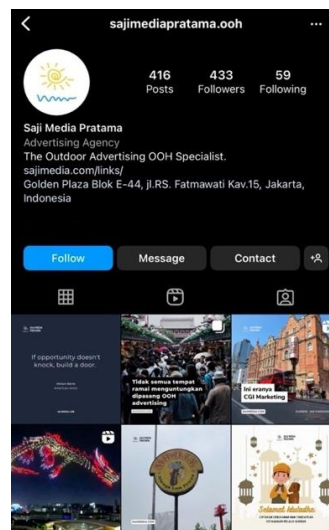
sajimediapratama.ooh

416 Posts
433 Followers
59 Following

Saji Media Pratama
Advertising Agency
The Outdoor Advertising OOH Specialist.
sajimedia.com/links/
Golden Plaza Blok E-44, jl.RS. Fatmawati Kav.15, Jakarta, Indonesia

Follow
Message
Contact

If opportunity doesn't knock, build a door.

Tidak semua tempat ramai menguntungkan dipasang OOH advertising

Ini caranya CGI Marketing

Selamat Idul Adha